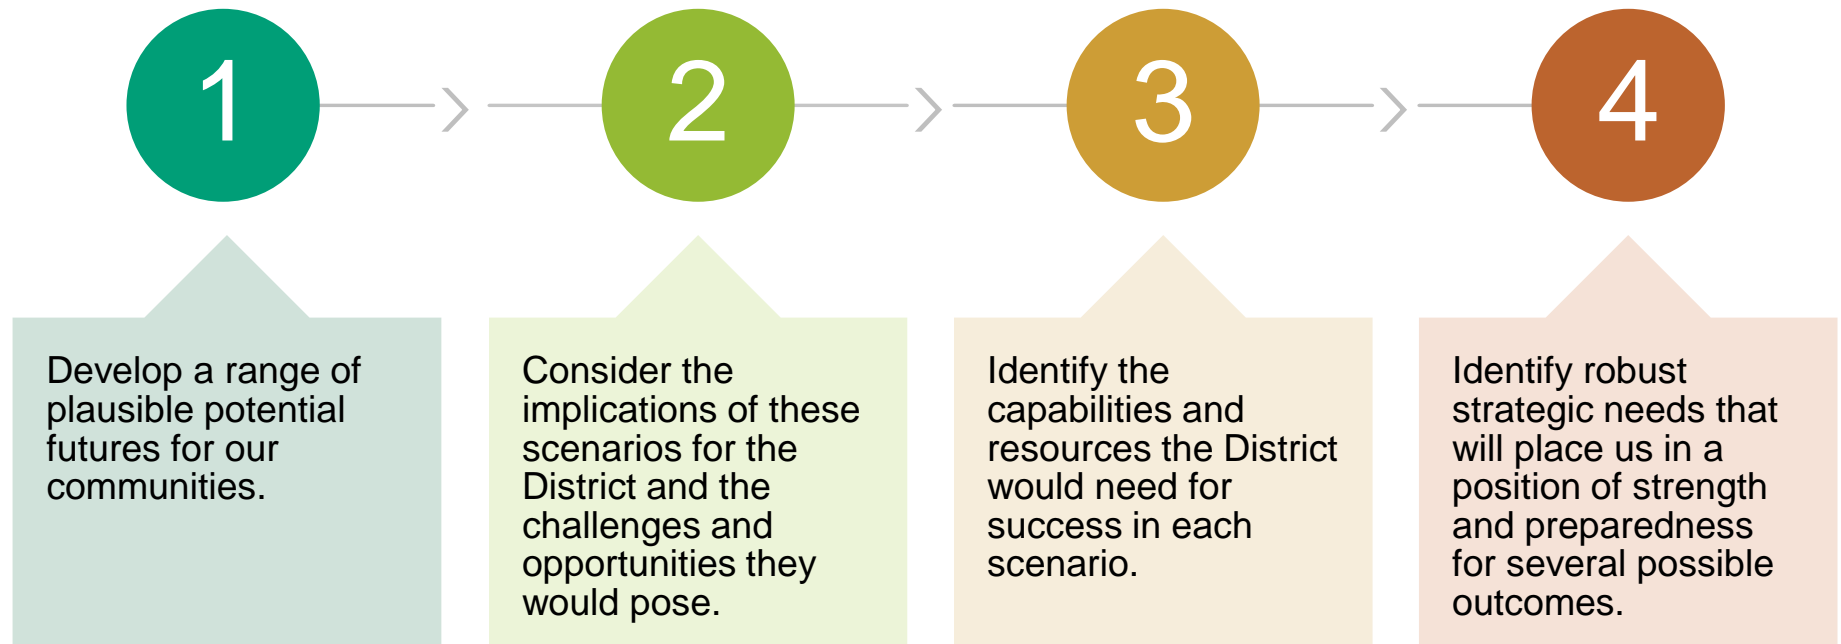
1

2

3

4

Develop a range of plausible potential futures for our communities.

Consider the implications of these scenarios for the District and the challenges and opportunities they would pose.

Identify the capabilities and resources the District would need for success in each scenario.

Identify robust strategic needs that will place us in a position of strength and preparedness for several possible outcomes.